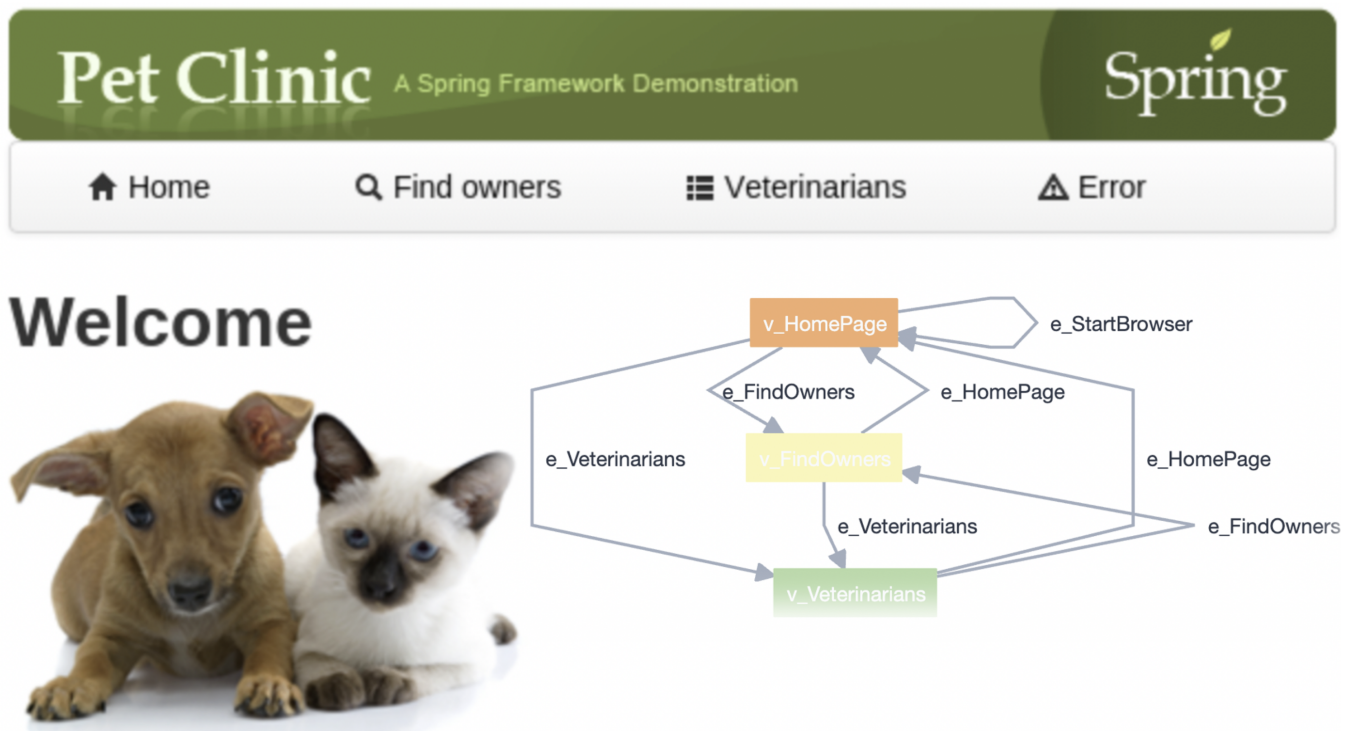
Pet Clinic A Spring Framework Demonstration

Spring

Home Find owners Veterinarians Error

Welcome

v_HomePage

e_StartBrowser

e_FindOwners

e_HomePage

e_Veterinarians

v_FindOwners

e_HomePage

e_Veterinarians

e_FindOwners

v_Veterinarians